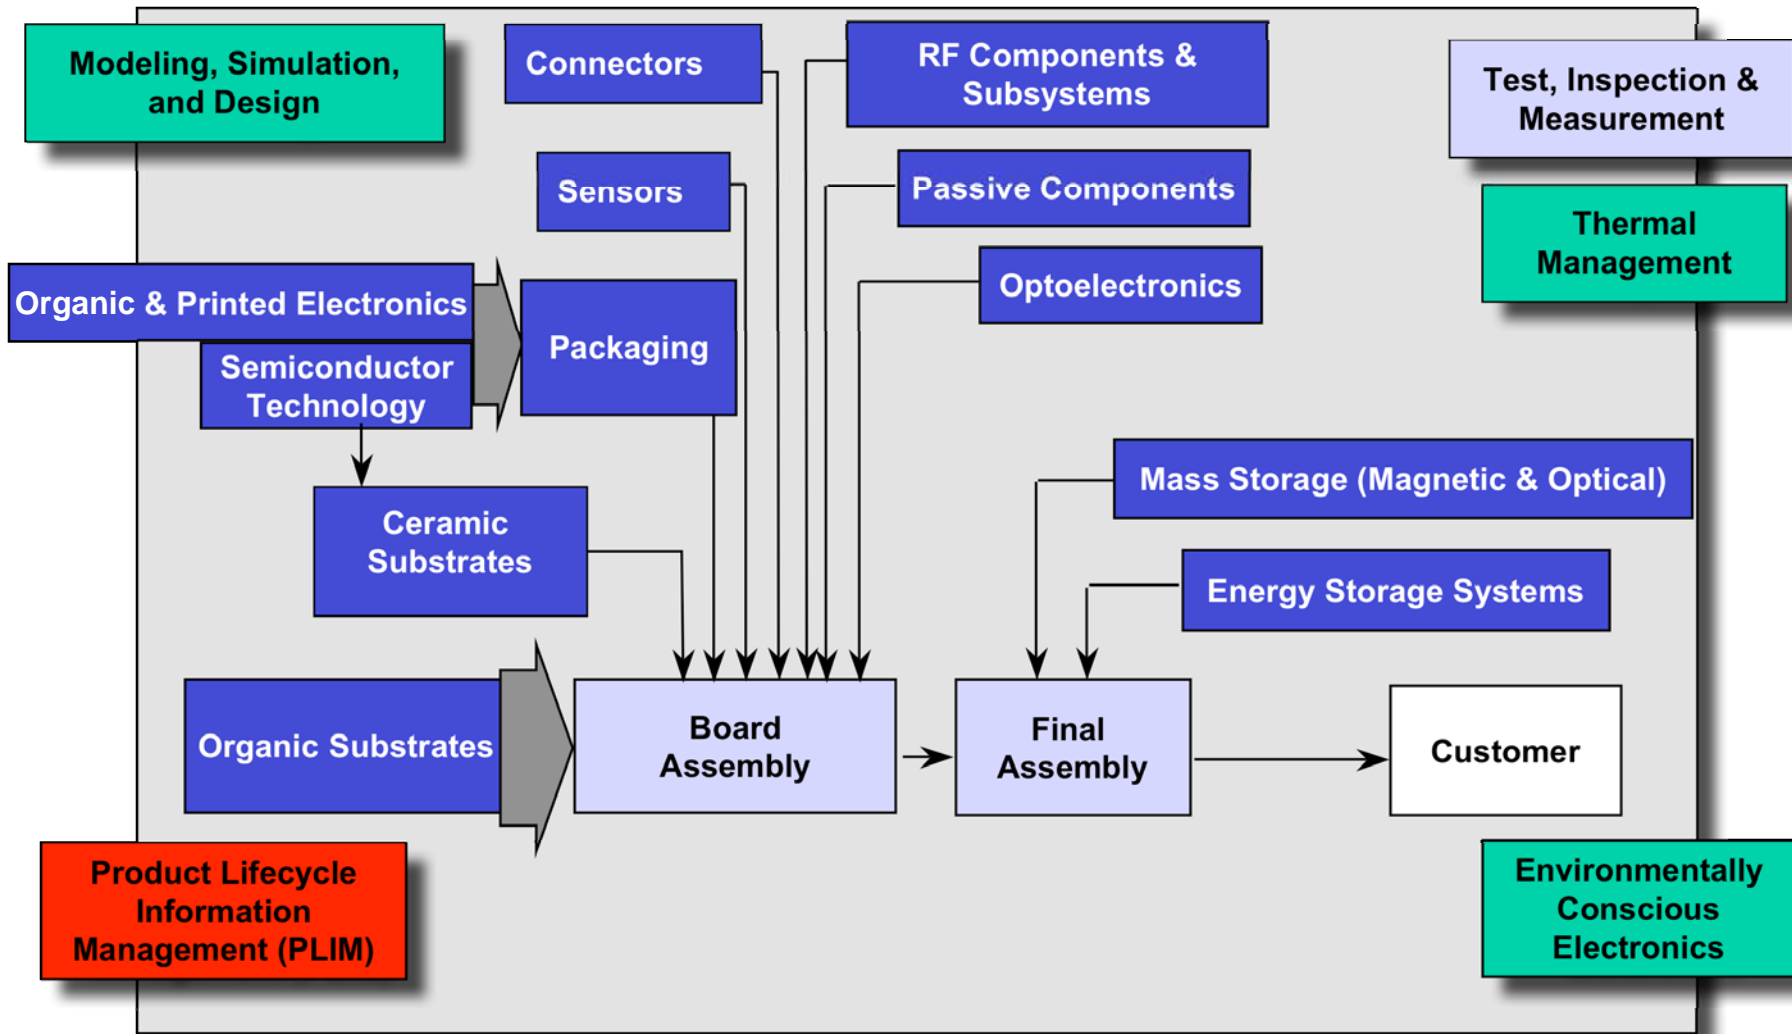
Modeling, Simulation, and Design

Connectors

RF Components & Subsystems

Test, Inspection & Measurement

Sensors

Passive Components

Thermal Management

Organic & Printed Electronics

Optoelectronics

Packaging

Semiconductor Technology

Mass Storage (Magnetic & Optical)

Ceramic Substrates

Energy Storage Systems

Organic Substrates

Board Assembly

Final Assembly

Customer

Product Lifecycle Information Management (PLIM)

Environmentally Conscious Electronics